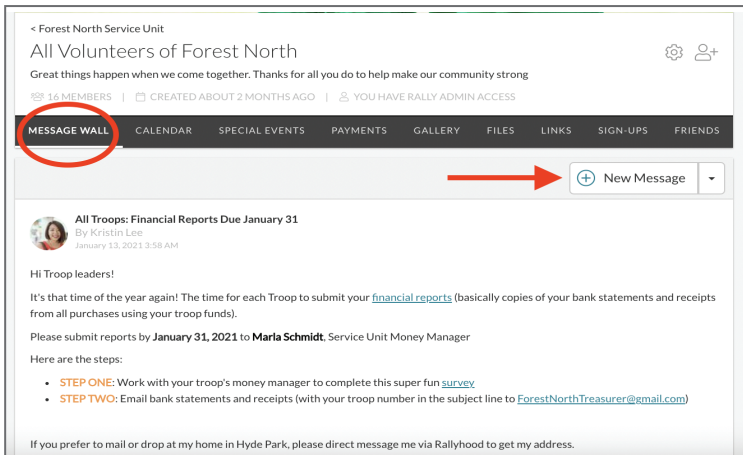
< Forest North Service Unit

All Volunteers of Forest North

Great things happen when we come together. Thanks for all you do to help make our community strong

16 MEMBERS | CREATED ABOUT 2 MONTHS AGO | YOU HAVE RALLY ADMIN ACCESS

MESSAGE WALL CALENDAR SPECIAL EVENTS PAYMENTS GALLERY FILES LINKS SIGN-UPS FRIENDS

New Message

All Troops: Financial Reports Due January 31
By Kristin Lee
January 13, 2021 3:58 AM

Hi Troop leaders!

It's that time of the year again! The time for each Troop to submit your financial reports (basically copies of your bank statements and receipts from all purchases using your troop funds).

Please submit reports by **January 31, 2021** to **Marla Schmidt**, Service Unit Money Manager

Here are the steps:

- STEP ONE: Work with your troop's money manager to complete this super fun survey
- STEP TWO: Email bank statements and receipts (with your troop number in the subject line to ForestNorthTreasurer@gmail.com)

If you prefer to mail or drop at my home in Hyde Park, please direct message me via Rallyhood to get my address.